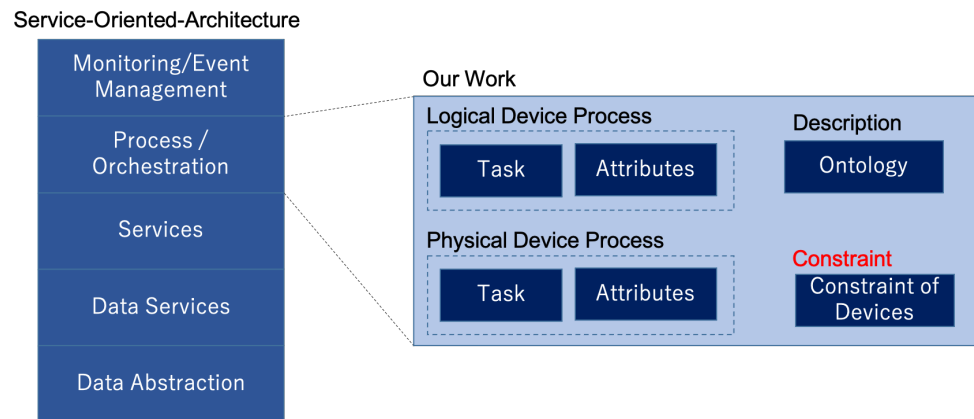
Service-Oriented-Architecture

Monitoring/Event Management

Process / Orchestration

Services

Data Services

Data Abstraction

Our Work

Logical Device Process

Task

Attributes

Description

Ontology

Physical Device Process

Task

Attributes

Constraint

Constraint of Devices